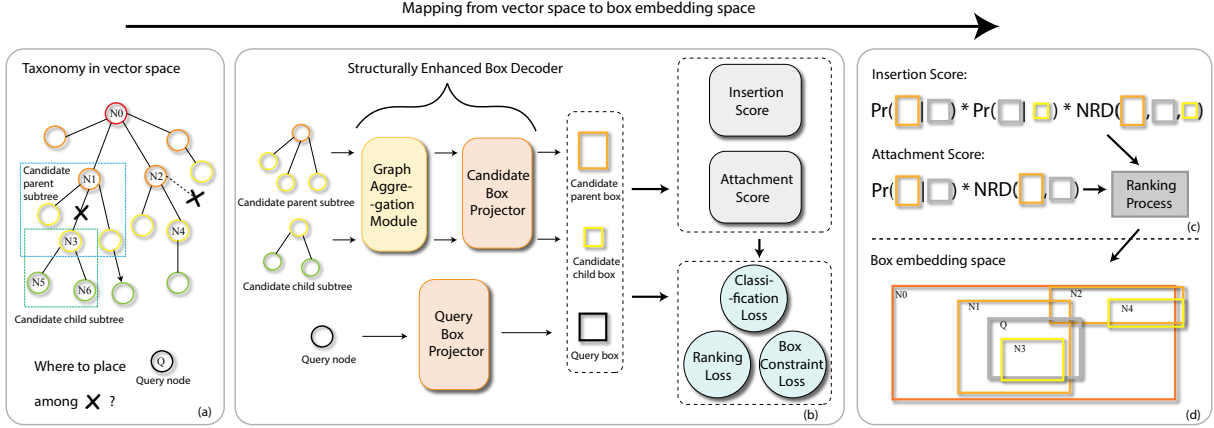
Mapping from vector space to box embedding space

Taxonomy in vector space

N0

Candidate parent subtree

N1

N2

N3

N4

N5

N6

Candidate child subtree

Where to place Q Query node among ✕ ?

(a)

Structurally Enhanced Box Decoder

Candidate parent subtree

Candidate child subtree

Graph Aggregation Module

Candidate Box Projector

Candidate parent box

Candidate child box

Query node

Query Box Projector

Query box

Insertion Score

Attachment Score

Classification Loss

Ranking Loss

Box Constraint Loss

(b)

Insertion Score:

Pr( | ) * Pr( | ) * NRD( , , )

Attachment Score:

Pr( | ) * NRD( , )

Ranking Process

(c)

Box embedding space

N0

N1

N2

N4

Q

N3

(d)